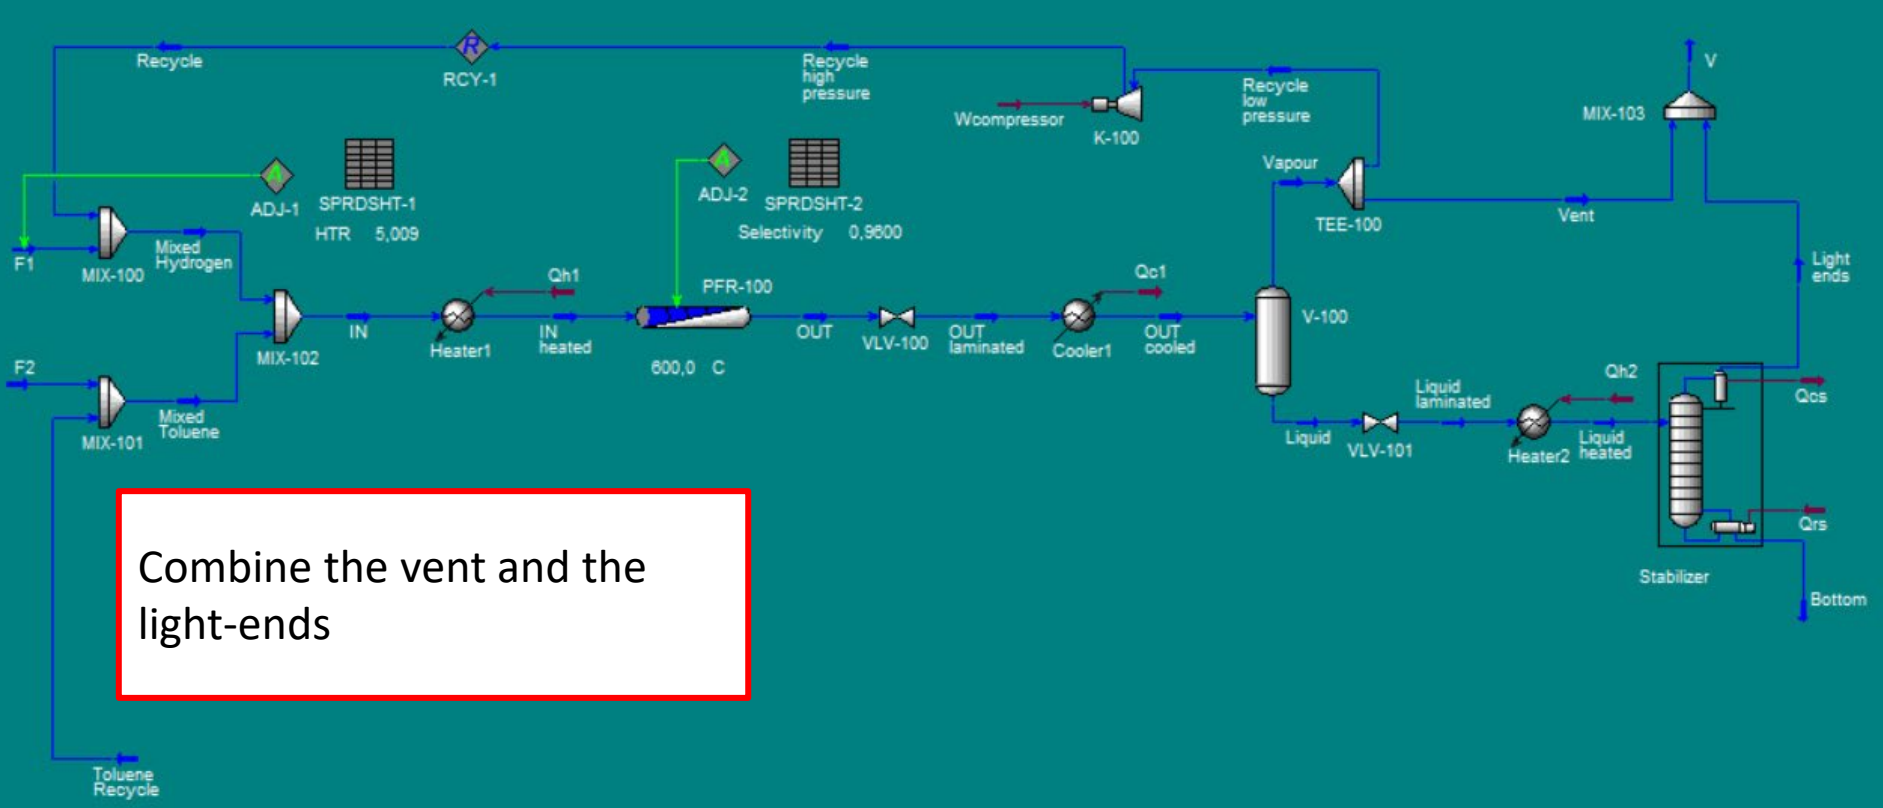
Recycle

RCY-1

Recycle high pressure

Wcompressor

K-100

Recycle low pressure

V

MIX-103

ADJ-1

SPRDSHT-1

HTR 5,009

ADJ-2

SPRDSHT-2

Selectivity 0,9600

Vapour

TEE-100

Vent

F1

MIX-100

Mixed Hydrogen

MIX-102

IN

Heater1

Qh1

IN heated

PFR-100

600,0 C

OUT

VLV-100

OUT laminated

Cooler1

Qc1

OUT cooled

V-100

Light ends

F2

MIX-101

Mixed Toluene

Liquid

VLV-101

Liquid laminated

Heater2

Qh2

Liquid heated

Qcs

Qrs

Stabilizer

Bottom

Combine the vent and the light-ends

Toluene Recycle